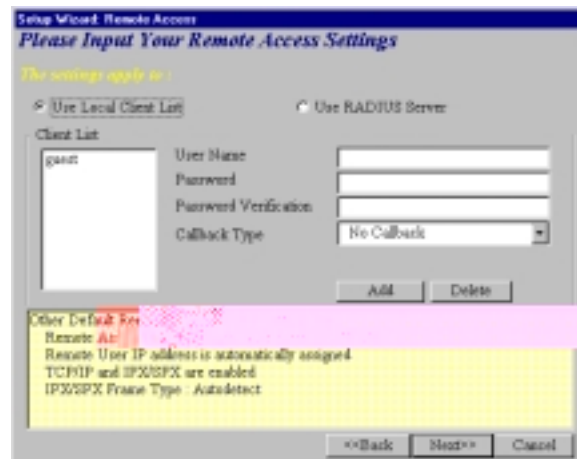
Setup Wizard: Remote Access

Please Input Your Remote Access Settings

The settings apply to :

Use Local Client List

Use RADIUS Server

Client List

guest

User Name

Password

Password Verification

Callback Type

No Callback

Add

Delete

Other Default Re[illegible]

Remote Ac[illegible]

Remote User IP address is automatically assigned

TCP/IP and IPX/SPX are enabled

IPX/SPX Frame Type : Autodetect

<<Back

Next>>

Cancel